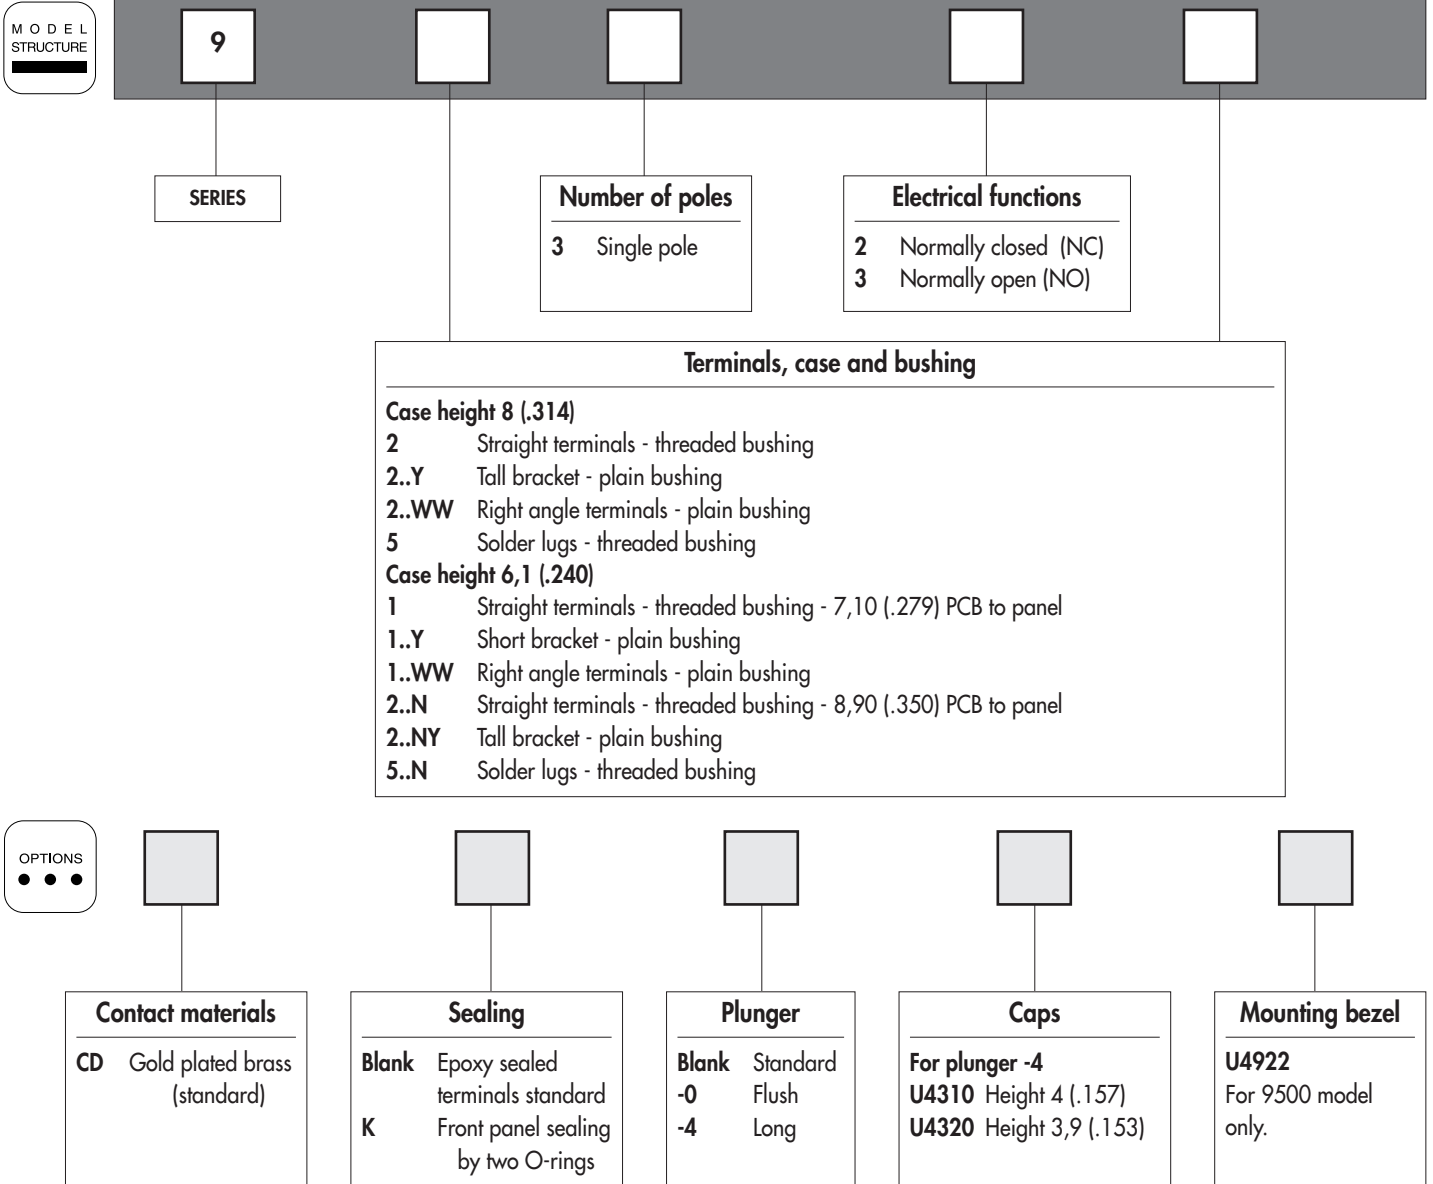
MODEL STRUCTURE

9

SERIES

Number of poles
3 Single pole

Electrical functions
2 Normally closed (NC)
3 Normally open (NO)

Terminals, case and bushing

Case height 8 (.314)
2 Straight terminals - threaded bushing
2..Y Tall bracket - plain bushing
2..WW Right angle terminals - plain bushing
5 Solder lugs - threaded bushing
Case height 6,1 (.240)
1 Straight terminals - threaded bushing - 7,10 (.279) PCB to panel
1..Y Short bracket - plain bushing
1..WW Right angle terminals - plain bushing
2..N Straight terminals - threaded bushing - 8,90 (.350) PCB to panel
2..NY Tall bracket - plain bushing
5..N Solder lugs - threaded bushing

OPTIONS

Contact materials
CD Gold plated brass (standard)

Sealing
Blank Epoxy sealed terminals standard
K Front panel sealing by two O-rings

Plunger
Blank Standard
-0 Flush
-4 Long

Caps
For plunger -4
U4310 Height 4 (.157)
U4320 Height 3,9 (.153)

Mounting bezel
U4922
For 9500 model only.